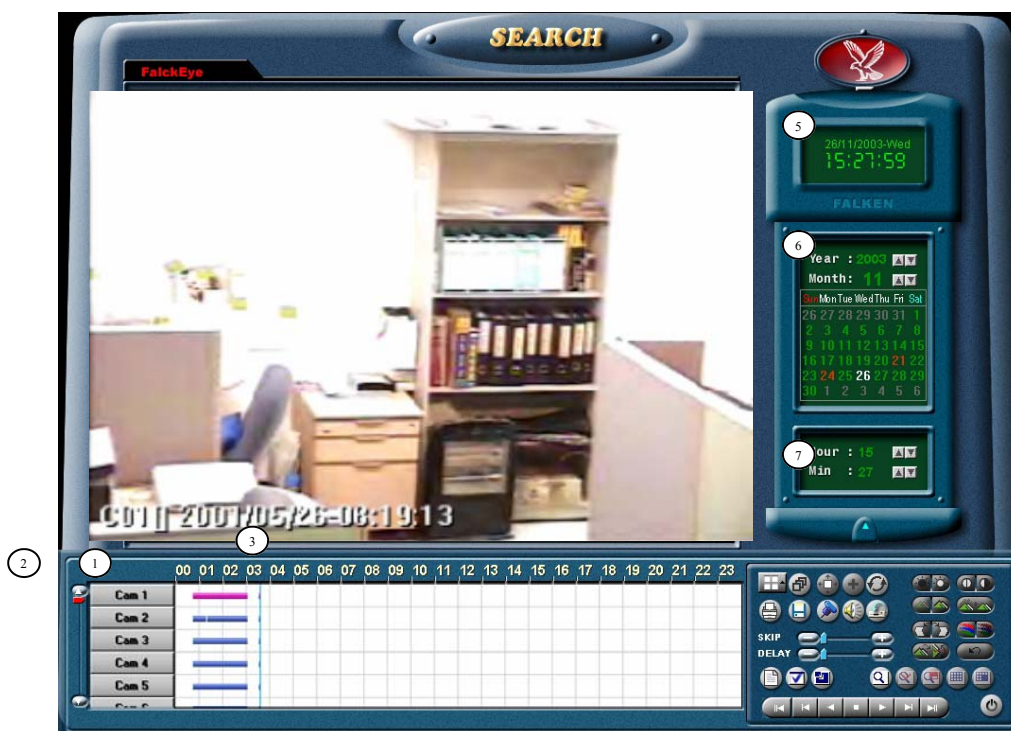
SEARCH

FalckEye

C01 2001/05/26-08:19:13

5
26/11/2003-Wed
15:27:59
FALKEN

6
Year : 2003
Month: 11

| Sun | Mon | Tue | Wed | Thu | Fri | Sat |
|---|---|---|---|---|---|---|
| 26 | 27 | 28 | 29 | 30 | 31 | 1 |
| 2 | 3 | 4 | 5 | 6 | 7 | 8 |
| 9 | 10 | 11 | 12 | 13 | 14 | 15 |
| 16 | 17 | 18 | 19 | 20 | 21 | 22 |
| 23 | 24 | 25 | 26 | 27 | 28 | 29 |
| 30 | 1 | 2 | 3 | 4 | 5 | 6 |

7
Hour : 15
Min : 27

2
1
3

00 01 02 03 04 05 06 07 08 09 10 11 12 13 14 15 16 17 18 19 20 21 22 23

Cam 1
Cam 2
Cam 3
Cam 4
Cam 5
Cam 6

SKIP
DELAY